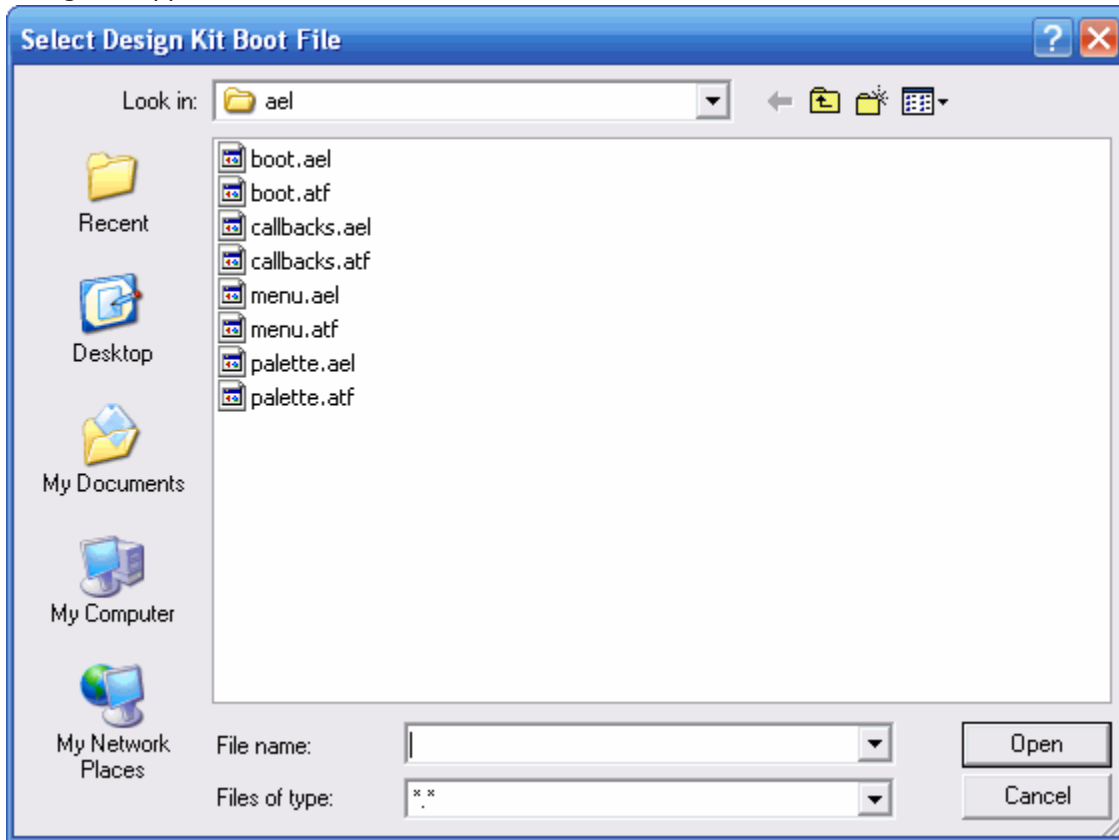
Select Design Kit Boot File

Look in: ael

Recent

Desktop

My Documents

My Computer

My Network Places

boot.ael
boot.atf
callbacks.ael
callbacks.atf
menu.ael
menu.atf
palette.ael
palette.atf

File name:

Files of type: *.*

Open

Cancel